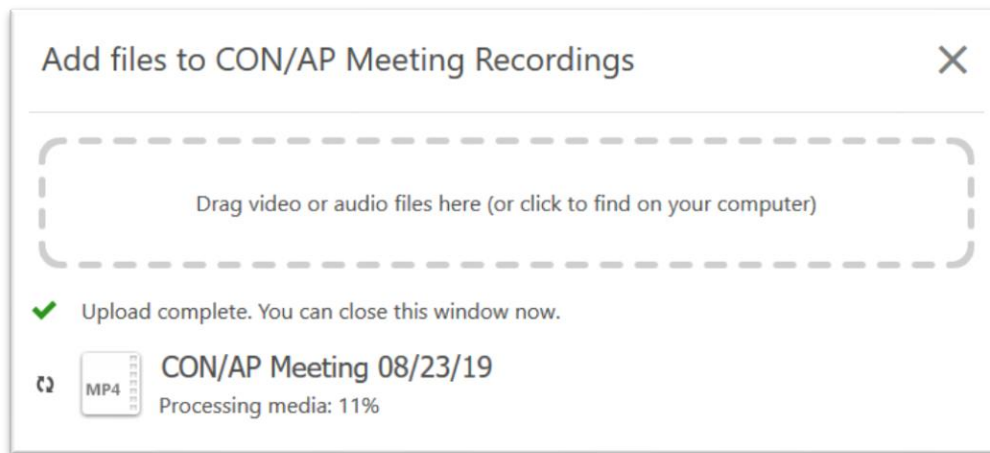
Add files to CON/AP Meeting Recordings

Drag video or audio files here (or click to find on your computer)

Upload complete. You can close this window now.

MP4

CON/AP Meeting 08/23/19

Processing media: 11%